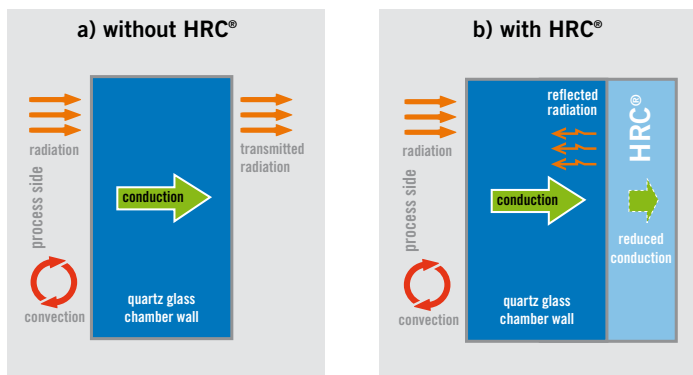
a) without HRC®

radiation

process side

conduction

transmitted radiation

convection

quartz glass chamber wall

b) with HRC®

reflected radiation

HRC®

radiation

process side

conduction

reduced conduction

convection

quartz glass chamber wall